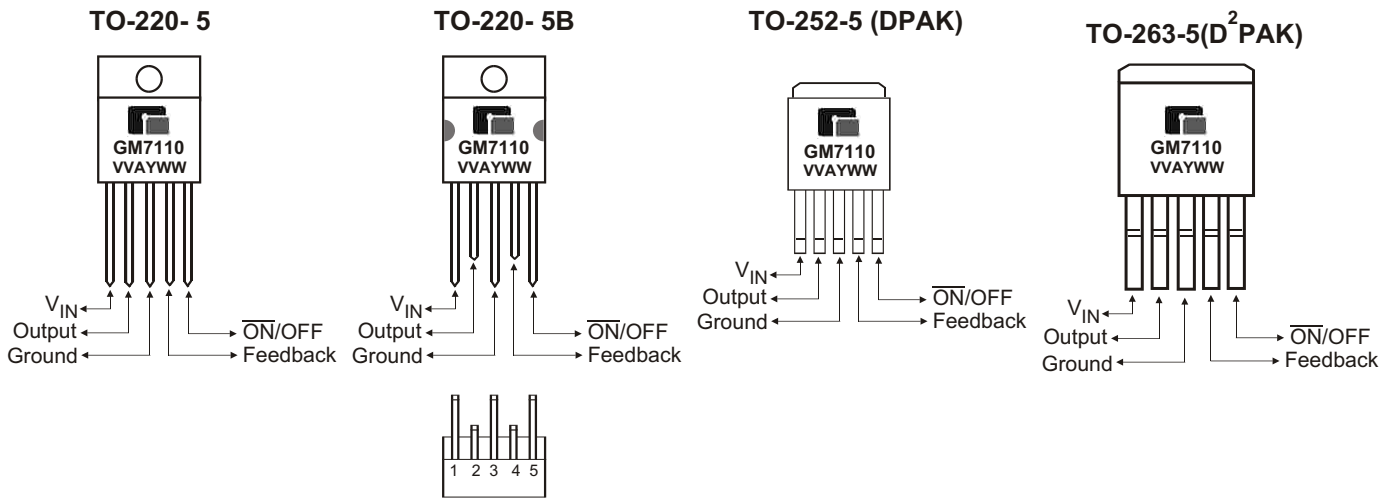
TO-220- 5

GM7110
VVAYWW

$V_{IN}$
Output
Ground
$\overline{ON}$/OFF
Feedback

TO-220- 5B

GM7110
VVAYWW

$V_{IN}$
Output
Ground
$\overline{ON}$/OFF
Feedback

1 2 3 4 5

TO-252-5 (DPAK)

GM7110
VVAYWW

$V_{IN}$
Output
Ground
$\overline{ON}$/OFF
Feedback

TO-263-5($D^2$PAK)

GM7110
VVAYWW

$V_{IN}$
Output
Ground
$\overline{ON}$/OFF
Feedback